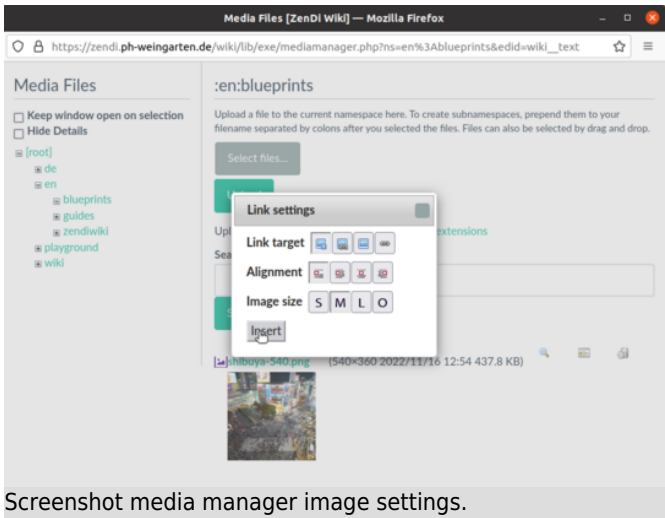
Media Files [ZenDi Wiki] — Mozilla Firefox

https://zendi.ph-weingarten.de/wiki/lib/exe/mediamanager.php?ns=en%3Ablueprints&edid=wiki__text

Media Files

Keep window open on selection
Hide Details

[root]
de
en
blueprints
guides
zendiwiki
playground
wiki

:en:blueprints

Upload a file to the current namespace here. To create subnamespaces, prepend them to your filename separated by colons after you selected the files. Files can also be selected by drag and drop.

Select files...

Upl

Upl extensions

Sea

Link settings

Link target

Alignment

Image size S M L O

Insert

shibuya-540.png (540×360 2022/11/16 12:54 437.8 KB)

Screenshot media manager image settings.